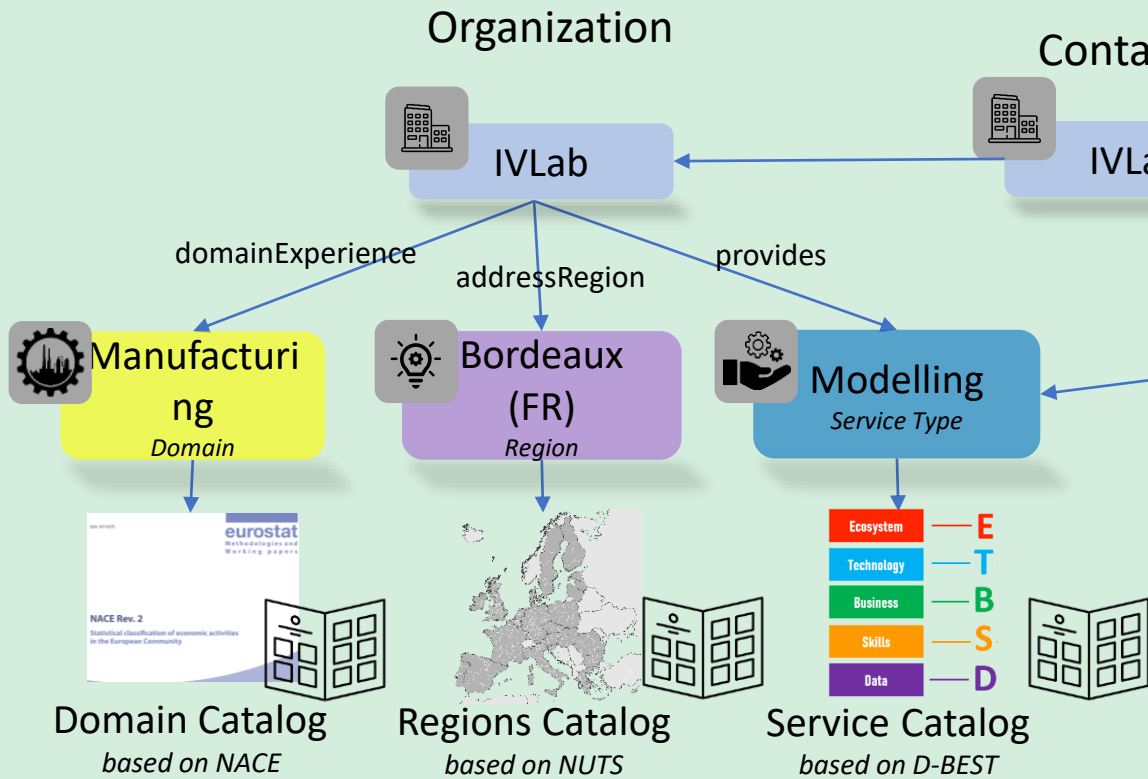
Organization

Conta

IVLab

IVLa

domainExperience

addressRegion

provides

Manufacturing
*Domain*

Bordeaux (FR)
*Region*

Modelling
*Service Type*

eurostat
Methodologies and Working papers

NACE Rev. 2
Statistical classification of economic activities in the European Community

Ecosystem — E
Technology — T
Business — B
Skills — S
Data — D

Domain Catalog
*based on NACE*

Regions Catalog
*based on NUTS*

Service Catalog
*based on D-BEST*